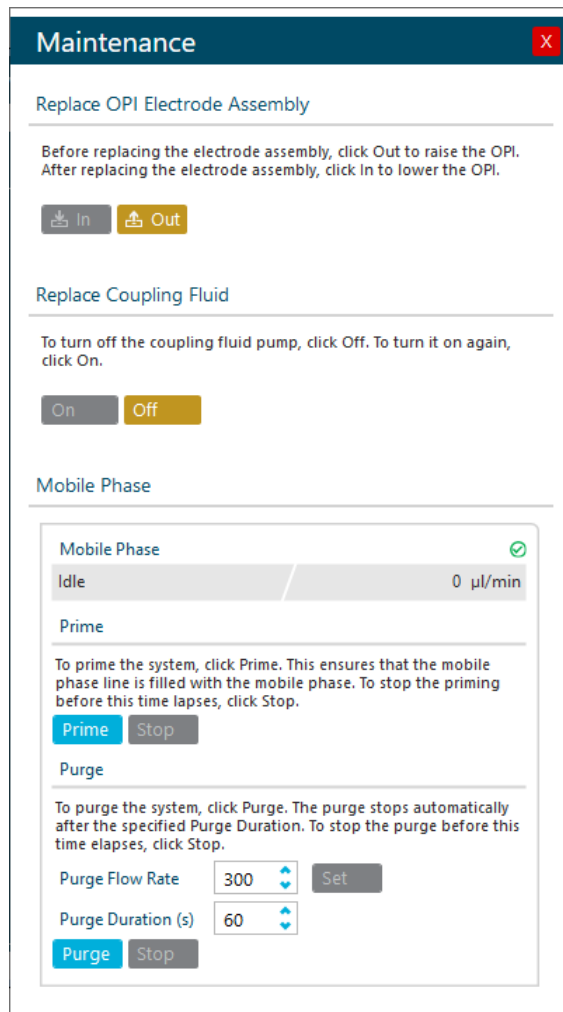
Maintenance
X

Replace OPI Electrode Assembly

Before replacing the electrode assembly, click Out to raise the OPI. After replacing the electrode assembly, click In to lower the OPI.

In Out

Replace Coupling Fluid

To turn off the coupling fluid pump, click Off. To turn it on again, click On.

On Off

Mobile Phase

Mobile Phase

Idle 0 µl/min

Prime

To prime the system, click Prime. This ensures that the mobile phase line is filled with the mobile phase. To stop the priming before this time lapses, click Stop.

Prime Stop

Purge

To purge the system, click Purge. The purge stops automatically after the specified Purge Duration. To stop the purge before this time elapses, click Stop.

Purge Flow Rate 300 Set

Purge Duration (s) 60

Purge Stop